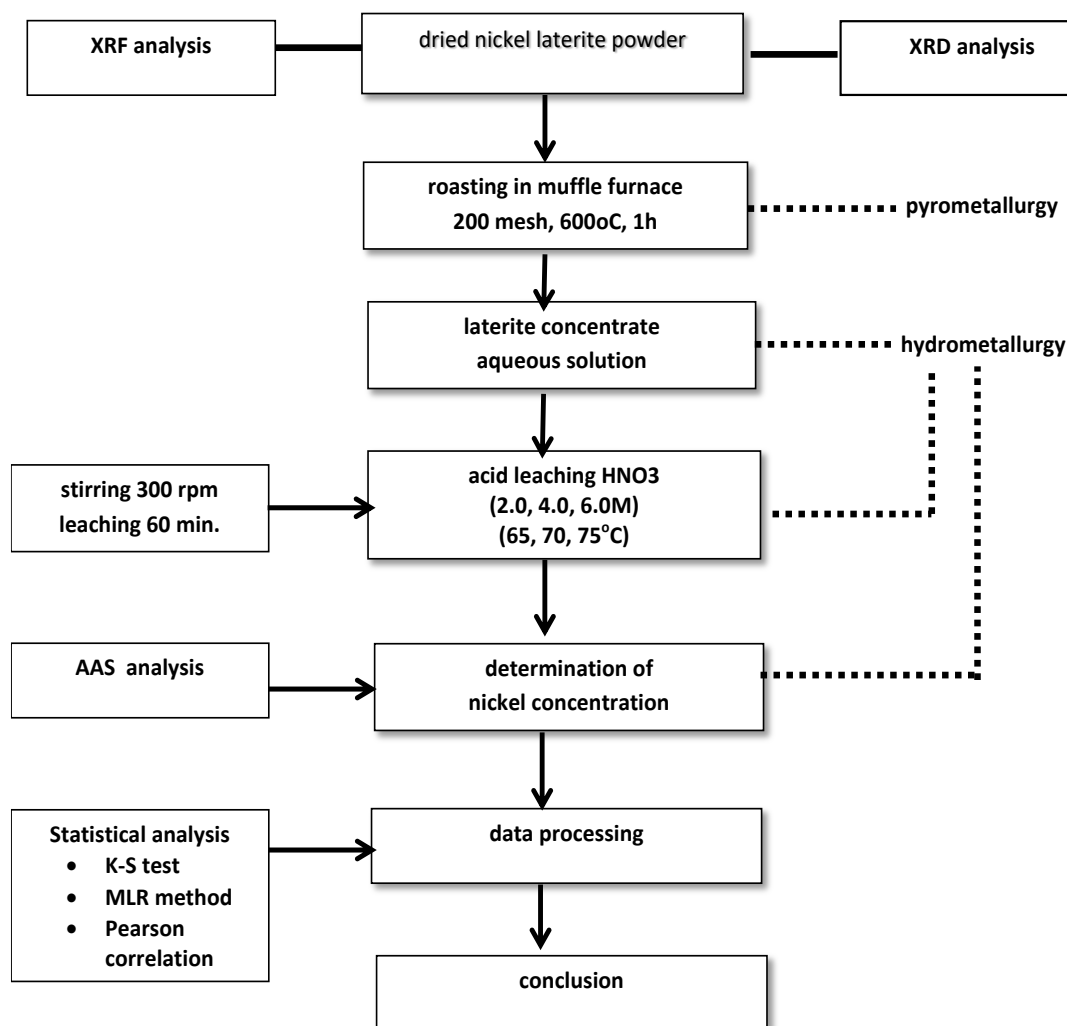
XRF analysis

dried nickel laterite powder

XRD analysis

roasting in muffle furnace
200 mesh, 600oC, 1h

pyrometallurgy

laterite concentrate
aqueous solution

hydrometallurgy

stirring 300 rpm
leaching 60 min.

acid leaching HNO3
(2.0, 4.0, 6.0M)
(65, 70, 75$^{o}$C)

AAS analysis

determination of
nickel concentration

Statistical analysis
• K-S test
• MLR method
• Pearson correlation

data processing

conclusion